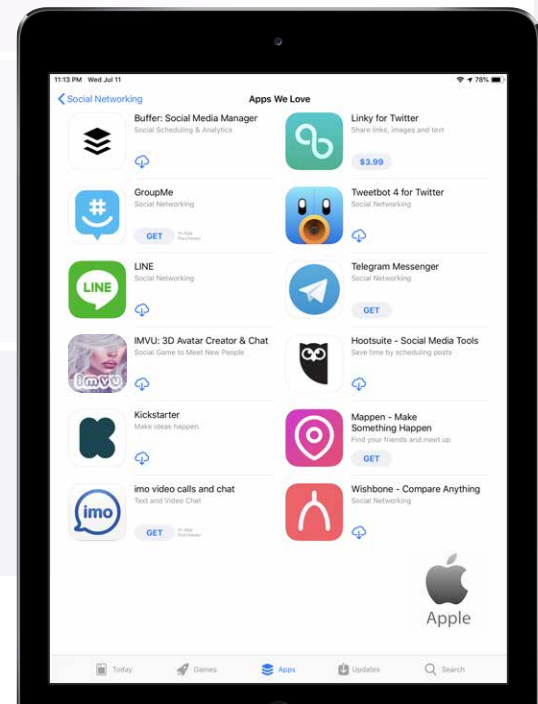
11:13 PM Wed Jul 11

78%

Social Networking

Apps We Love

Buffer: Social Media Manager
Social Scheduling & Analytics

Linky for Twitter
Share links, images and text
$3.99

GroupMe
Social Networking
GET
In-App Purchases

Tweetbot 4 for Twitter
Social Networking

LINE
Social Networking

LINE

Telegram Messenger
Social Networking
GET

IMVU: 3D Avatar Creator & Chat
Social Game to Meet New People

imvu

Hootsuite - Social Media Tools
Save time by scheduling posts

Kickstarter
Make ideas happen

Mappen - Make Something Happen
Find your friends and meet up
GET

imo video calls and chat
Text and Video Chat
GET
In-App Purchases

imo

Wishbone - Compare Anything
Social Networking

Apple

Today
Games
Apps
Updates
Search